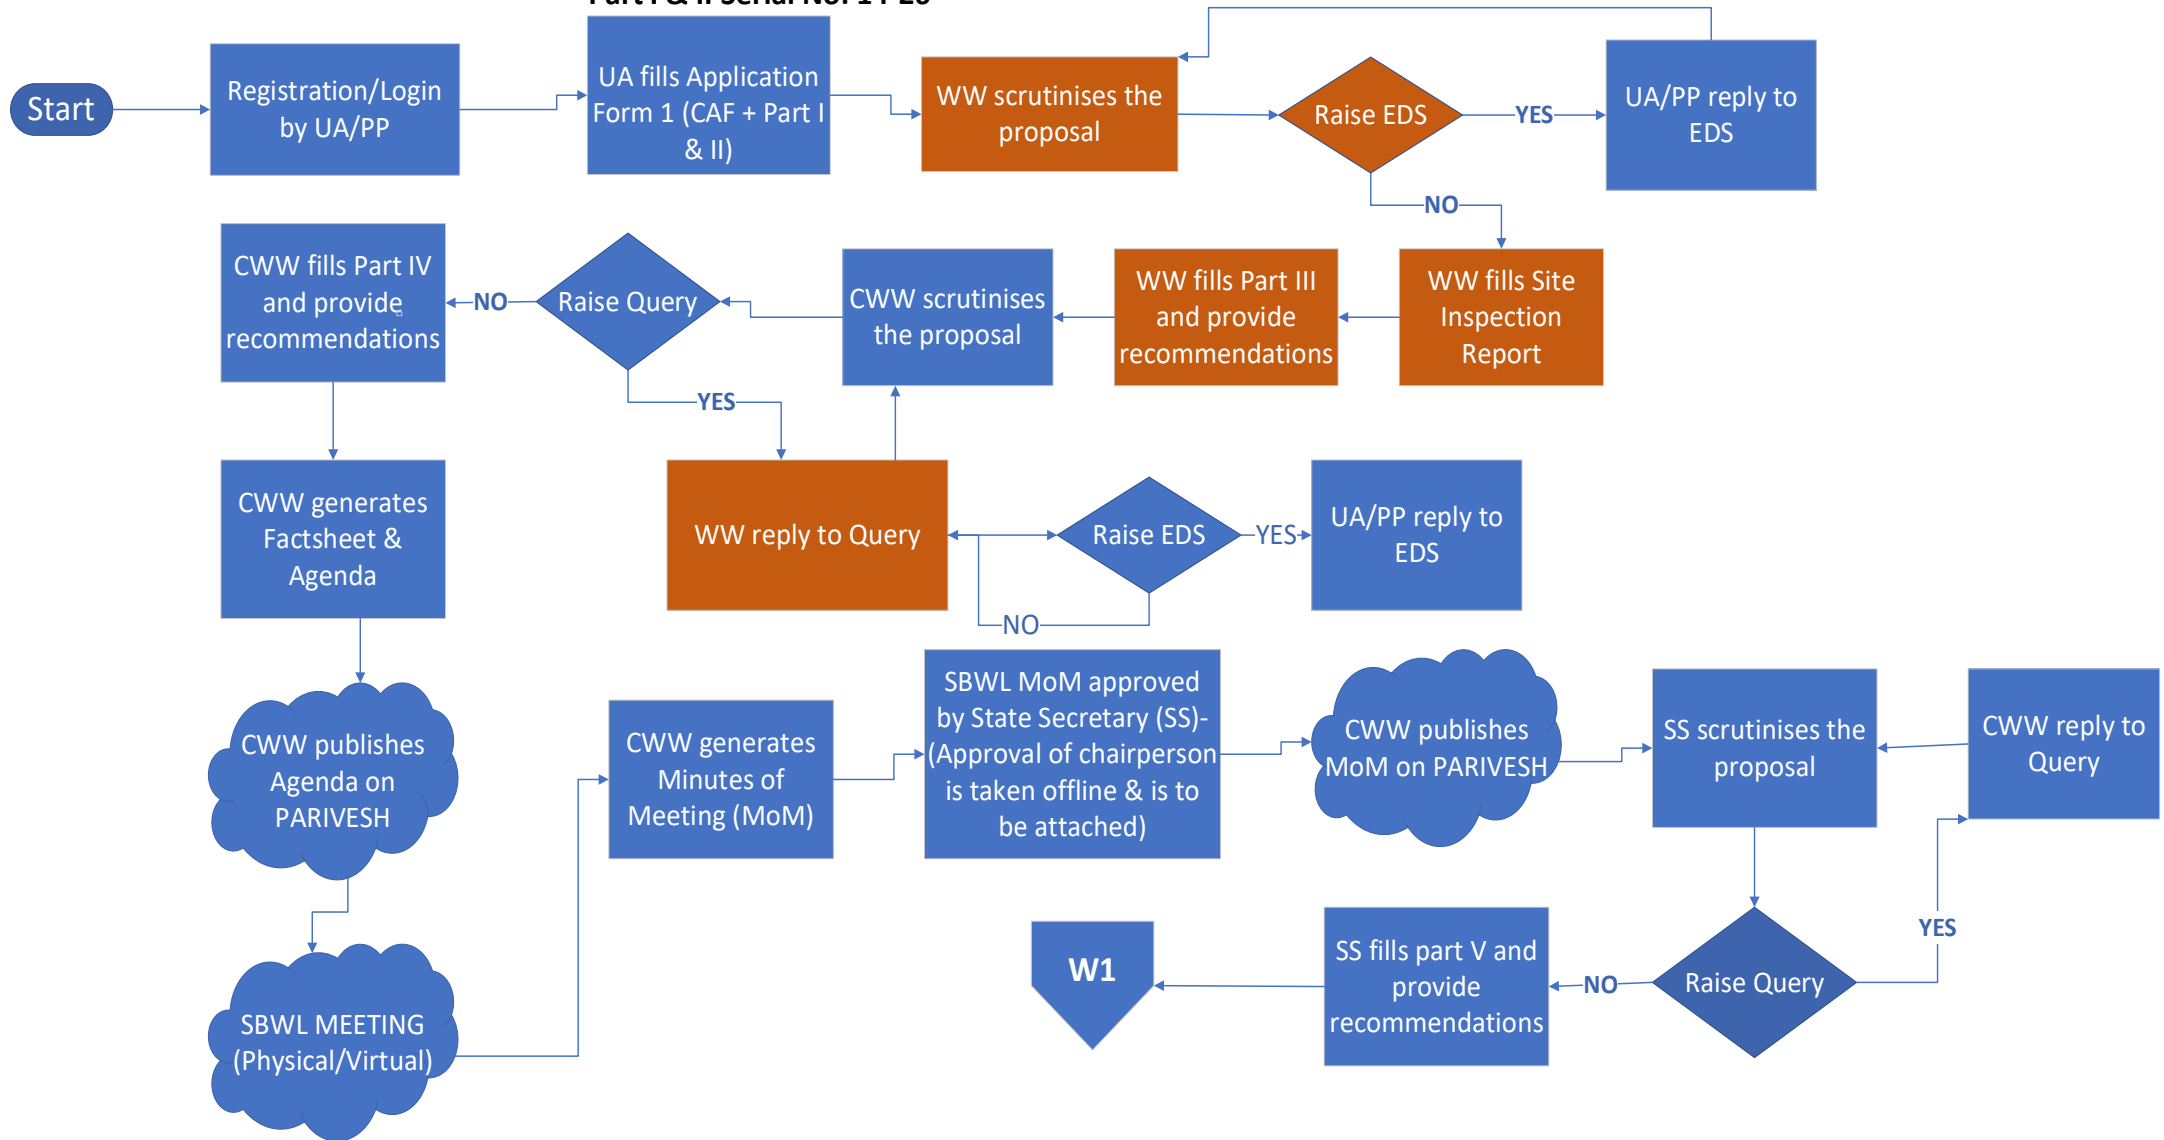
Start

Registration/Login by UA/PP

UA fills Application Form 1 (CAF + Part I & II)

WW scrutinises the proposal

Raise EDS

YES

UA/PP reply to EDS

NO

WW fills Site Inspection Report

WW fills Part III and provide recommendations

CWW scrutinises the proposal

Raise Query

NO

CWW fills Part IV and provide recommendations

YES

WW reply to Query

Raise EDS

YES

UA/PP reply to EDS

NO

CWW generates Factsheet & Agenda

CWW publishes Agenda on PARIVESH

SBWL MEETING (Physical/Virtual)

CWW generates Minutes of Meeting (MoM)

SBWL MoM approved by State Secretary (SS)- (Approval of chairperson is taken offline & is to be attached)

CWW publishes MoM on PARIVESH

SS scrutinises the proposal

CWW reply to Query

YES

Raise Query

NO

SS fills part V and provide recommendations

W1